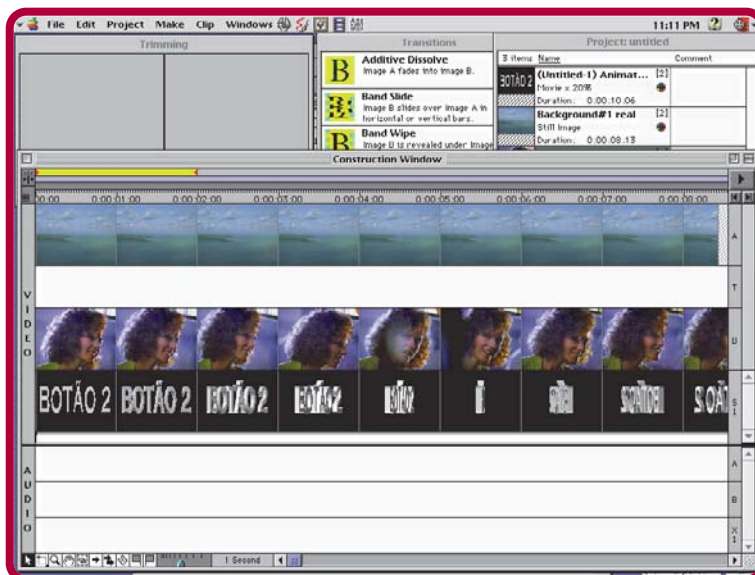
File Edit Project Make Clip Windows

11:11 PM

Trimming

Transitions

B Additive Dissolve
Image A fades into image B.

Band Slide
Image B slides over image A in horizontal or vertical bars.

B Band Wipe
Image B is revealed under image

Project: untitled

3 items Name Comment

BOTÃO 2 (Untitled-1) Animat... [2]
Movie x 20%
Duration: 0:00:10:06

Background#1 real [2]
Still Image
Duration: 0:00:08:13

Construction Window

0:00 0:00:01:00 0:00:02:00 0:00:03:00 0:00:04:00 0:00:05:00 0:00:06:00 0:00:07:00 0:00:08:00

A
T
B
S 1

V I D E O

BOTÃO 2 BOTÃO 2 BOTÃO 2 BOTÃO 2

A U D I O

A
B
X 1

1 Second